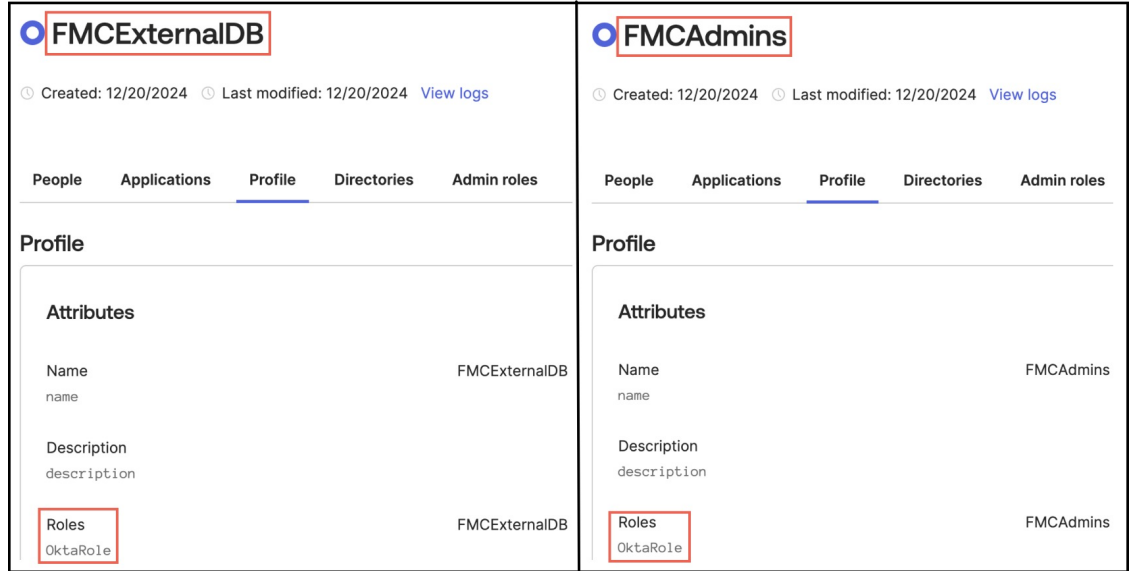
FMCExternalDB

Created: 12/20/2024 Last modified: 12/20/2024 View logs

People Applications Profile Directories Admin roles

Profile

Attributes

Name
name
FMCExternalDB

Description
description

Roles
OktaRole
FMCExternalDB

FMCAdmins

Created: 12/20/2024 Last modified: 12/20/2024 View logs

People Applications Profile Directories Admin roles

Profile

Attributes

Name
name
FMCAdmins

Description
description

Roles
OktaRole
FMCAdmins